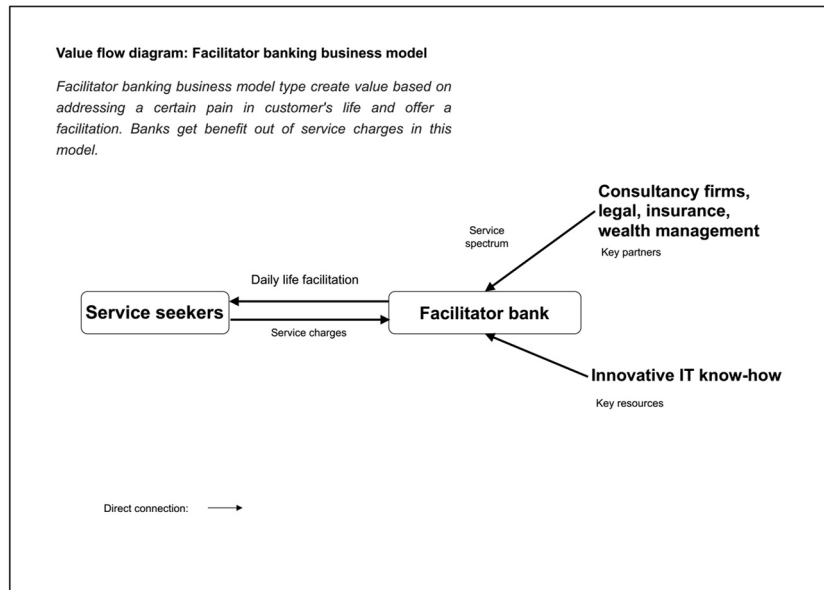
Value flow diagram: Facilitator banking business model

Facilitator banking business model type create value based on addressing a certain pain in customer's life and offer a facilitation. Banks get benefit out of service charges in this model.

Consultancy firms, legal, insurance, wealth management

Key partners

Service spectrum

Daily life facilitation

Service seekers

Facilitator bank

Service charges

Innovative IT know-how

Key resources

Direct connection: